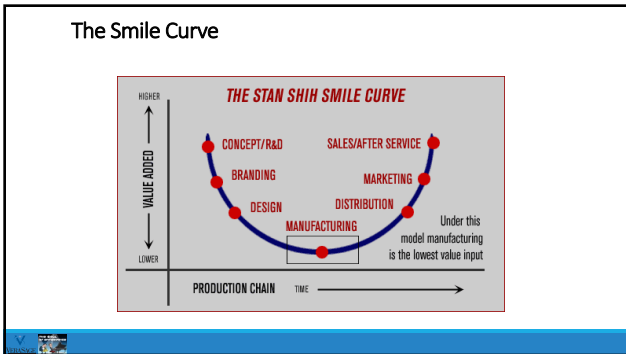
The Smile Curve

THE STAN SHIH SMILE CURVE

HIGHER

VALUE ADDED

LOWER

CONCEPT/R&D

BRANDING

DESIGN

MANUFACTURING

DISTRIBUTION

MARKETING

SALES/AFTER SERVICE

Under this model manufacturing is the lowest value input

PRODUCTION CHAIN

TIME